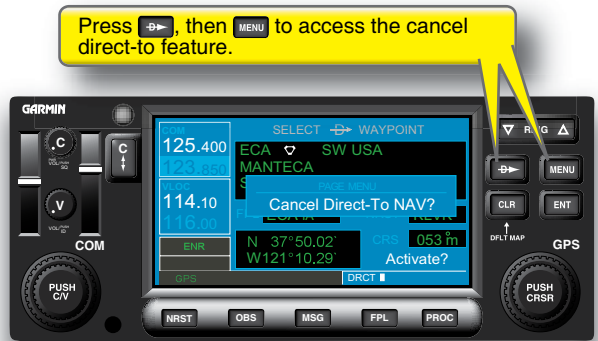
Press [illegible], then MENU to access the cancel direct-to feature.

GARMIN

C

V

COM

PUSH C/V

COM
125.400
123.850

VLOC
114.10
116.00

ENR

GPS

SELECT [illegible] WAYPOINT
ECA SW USA
MANTECA
S

PAGE MENU
Cancel Direct-To NAV?

N 37°50.02'
W121°10.29'

CRS 053°m
Activate?

DRCT

RNG

MENU

CLR

ENT

DFLT MAP

GPS

PUSH CRSR

NRST

OBS

MSG

FPL

PROC